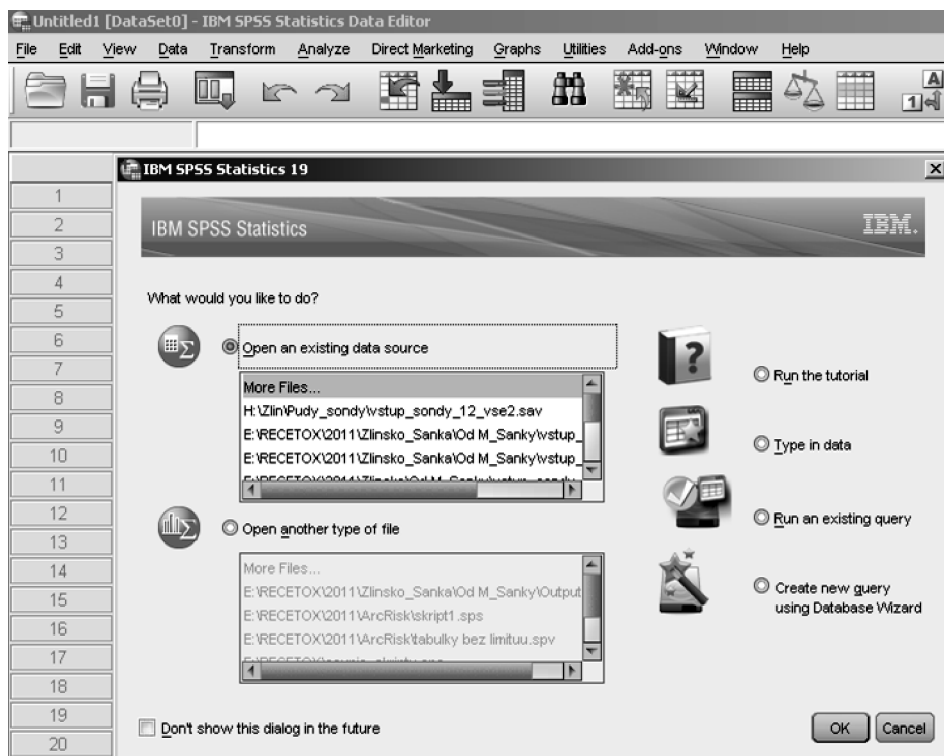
Untitled1 [DataSet0] - IBM SPSS Statistics Data Editor

File Edit View Data Transform Analyze Direct Marketing Graphs Utilities Add-ons Window Help

IBM SPSS Statistics 19

IBM SPSS Statistics

IBM.

1
2
3
4
5
6
7
8
9
10
11
12
13
14
15
16
17
18
19
20

What would you like to do?

Open an existing data source

More Files...
H:\Zlin\Pudy_sondy\vstup_sondy_12_vse2.sav
E:\RECETOX\2011\Zlinsko_Sanka\Od M_Sanky\vstup_
E:\RECETOX\2011\Zlinsko_Sanka\Od M_Sanky\vstup_
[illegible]

Open another type of file

More Files...
E:\RECETOX\2011\Zlinsko_Sanka\Od M_Sanky\Output
E:\RECETOX\2011\ArcRisk\skript1.sps
E:\RECETOX\2011\ArcRisk\tabulky bez limituu.spv
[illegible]

Run the tutorial

Type in data

Run an existing query

Create new query using Database Wizard

Don't show this dialog in the future

OK Cancel